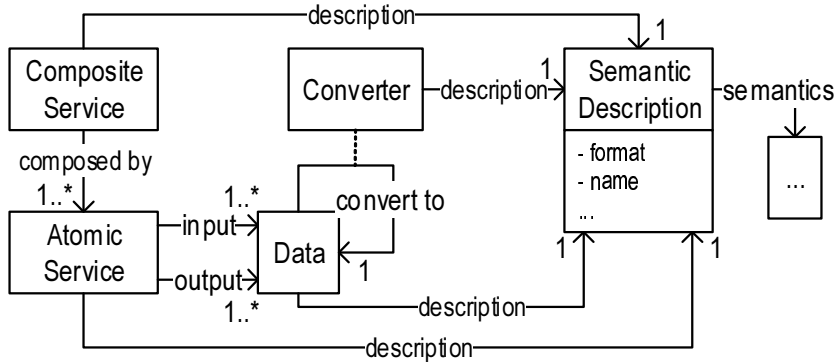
description
1
Composite Service
Converter
description
1
Semantic Description
semantics
composed by
1..*
- format
- name
...
...
1..*
convert to
Atomic Service
input
Data
output
1
1
1
1..*
description
description